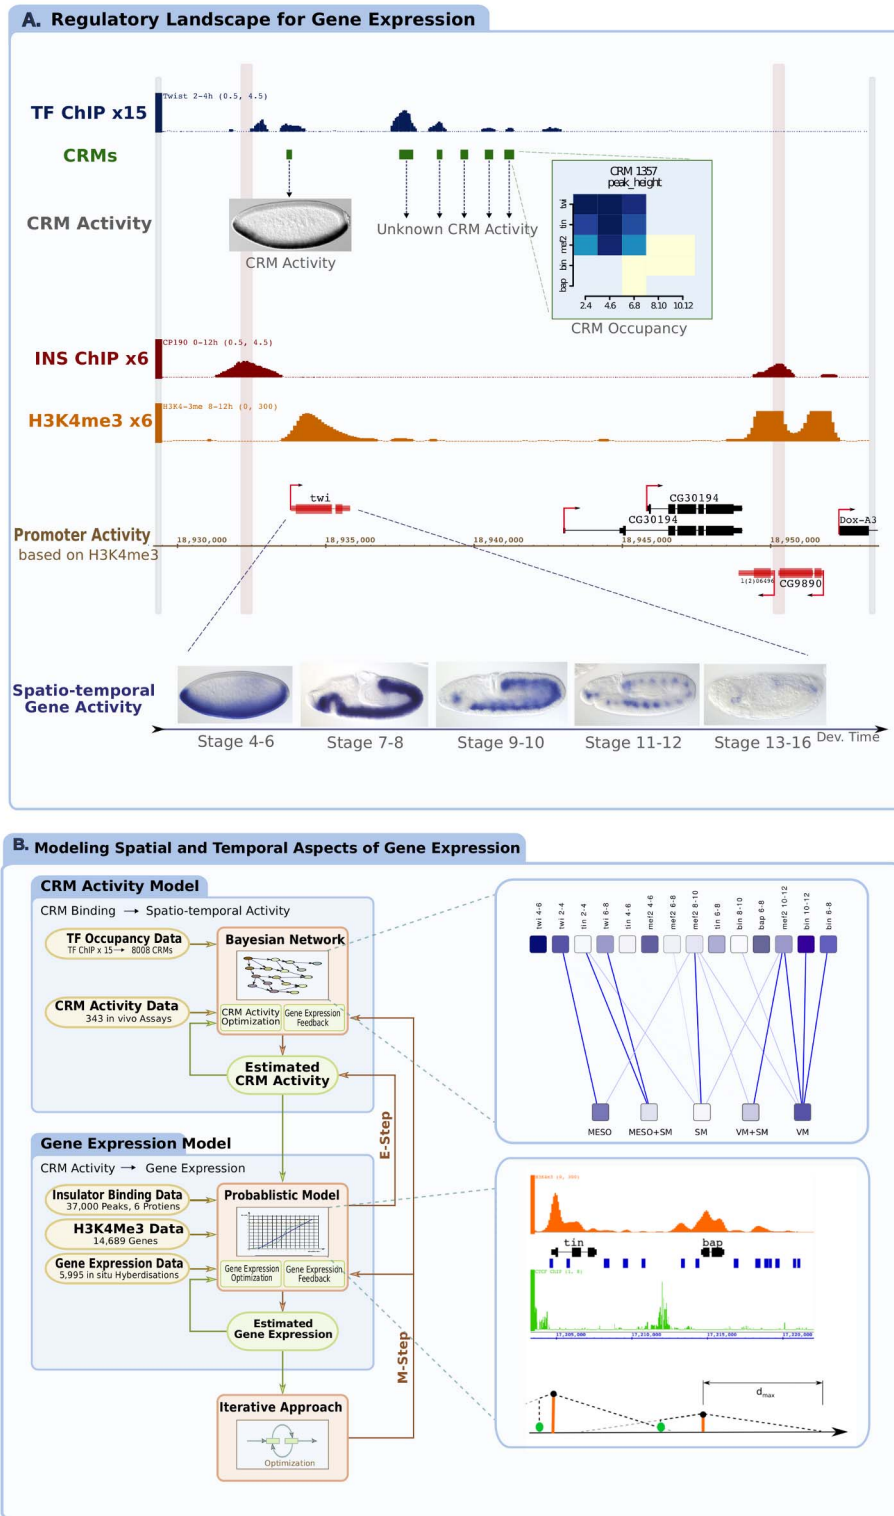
A. Regulatory Landscape for Gene Expression

TF ChIP x15
Twist 2-4h (0.5, 4.5)

CRMs

CRM Activity

CRM Activity

Unknown CRM Activity

CRM 1357
peak_height

twi
tin
mef2
bin
bap

2.4 4.6 6.8 8.10 10.12

CRM Occupancy

INS ChIP x6
CP190 0-12h (0.5, 4.5)

H3K4me3 x6
H3K4-3me 8-12h (0, 300)

twi
CG30194
CG30194
Dox-A3

Promoter Activity
based on H3K4me3

18,930,000 18,935,000 18,940,000 18,945,000 18,950,000

l(2)06496 CG9890

Spatio-temporal Gene Activity

Stage 4-6 Stage 7-8 Stage 9-10 Stage 11-12 Stage 13-16 Dev. Time

B. Modeling Spatial and Temporal Aspects of Gene Expression

CRM Activity Model

CRM Binding → Spatio-temporal Activity

TF Occupancy Data
TF ChIP x 15 → 8008 CRMs

Bayesian Network

CRM Activity Data
343 in vivo Assays

CRM Activity Optimization
Gene Expression Feedback

Estimated CRM Activity

E-Step

Gene Expression Model

CRM Activity → Gene Expression

Insulator Binding Data
37,000 Peaks, 6 Protiens

Probablistic Model

H3K4Me3 Data
14,689 Genes

Gene Expression Data
5,995 in situ Hyberdisations

Gene Expression Optimization
Gene Expression Feedback

Estimated Gene Expression

M-Step

Iterative Approach

Optimization

twi 4-6 twi 2-4 tin 2-4 twi 6-8 tin 4-6 mef2 4-6 mef2 6-8 mef2 8-10 tin 6-8 bin 8-10 bap 6-8 mef2 10-12 bin 10-12 bin 6-8

MESO MESO+SM SM VM+SM VM

tin
bap

$d_{max}$